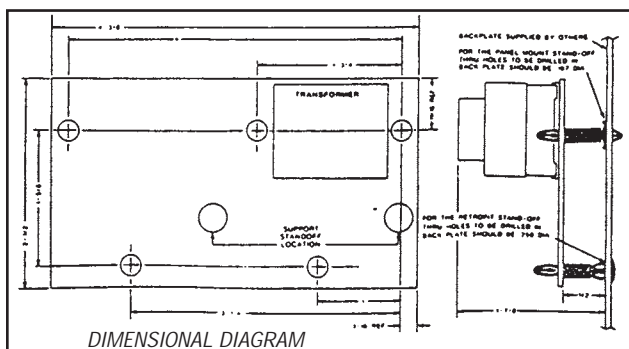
TRANSFORMER

SUPPORT STANDOFF LOCATION

BACKPLATE SUPPLIED BY OTHERS

FOR THE PANEL MOUNT STAND-OFF THREE HOLES TO BE DRILLED IN BACK PLATE SHOULD BE .187 DIA

FOR THE RETROFIT STAND-OFF TWO HOLES TO BE DRILLED IN BACK PLATE SHOULD BE .750 DIA

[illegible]

DIMENSIONAL DIAGRAM